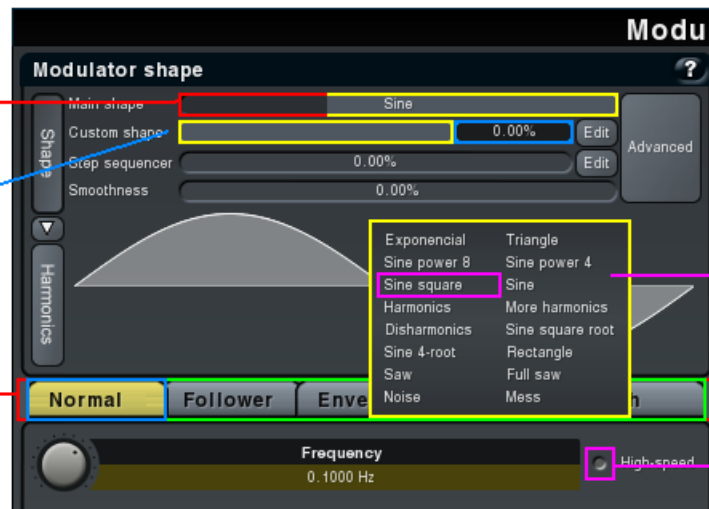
Modu

Modulator shape

?

Main shape

Sine

Custom shape

0.00%

Edit

Step sequencer

0.00%

Edit

Smoothness

0.00%

Advanced

Shape

Harmonics

| | |
|---|---|
| Exponencial | Triangle |
| Sine power 8 | Sine power 4 |
| Sine square | Sine |
| Harmonics | More harmonics |
| Disharmonics | Sine square root |
| Sine 4-root | Rectangle |
| Saw | Full saw |
| Noise | Mess |

Normal

Follower

Enve

n

Frequency

0.1000 Hz

High-speed